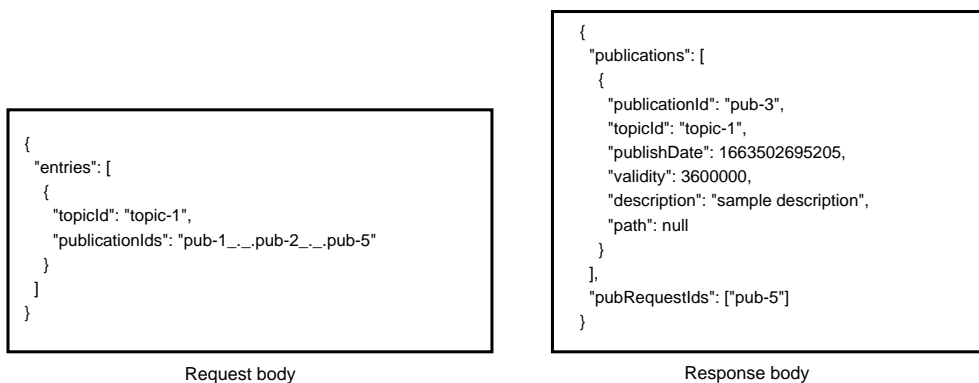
{
"entries": [
{
"topicId": "topic-1",
"publicationIds": "pub-1_._.pub-2_._.pub-5"
}
]
}

Request body

{
"publications": [
{
"publicationId": "pub-3",
"topicId": "topic-1",
"publishDate": 1663502695205,
"validity": 3600000,
"description": "sample description",
"path": null
}
],
"pubRequestIds": ["pub-5"]
}

Response body